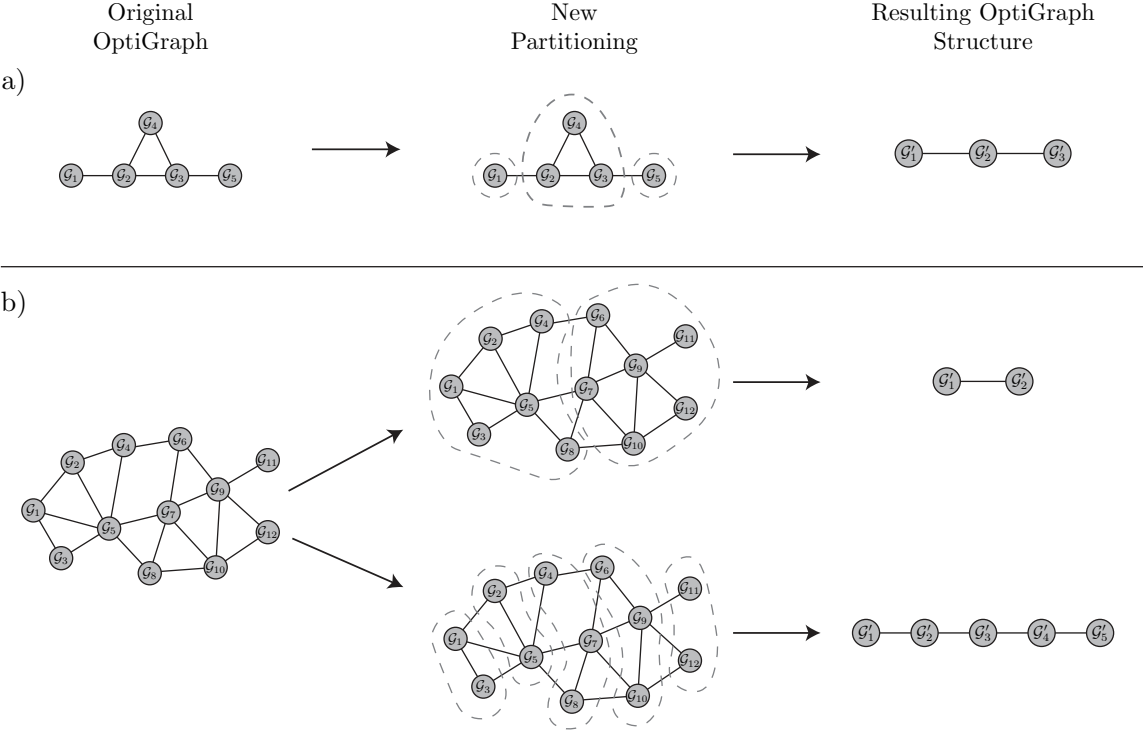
Original OptiGraph

New Partitioning

Resulting OptiGraph Structure

a)

$\mathcal{G}_4$
$\mathcal{G}_1$ $\mathcal{G}_2$ $\mathcal{G}_3$ $\mathcal{G}_5$

$\mathcal{G}_4$
$\mathcal{G}_1$ $\mathcal{G}_2$ $\mathcal{G}_3$ $\mathcal{G}_5$

$\mathcal{G}'_1$ $\mathcal{G}'_2$ $\mathcal{G}'_3$

b)

$\mathcal{G}_4$ $\mathcal{G}_6$
$\mathcal{G}_2$ $\mathcal{G}_{11}$
$\mathcal{G}_9$
$\mathcal{G}_1$ $\mathcal{G}_5$ $\mathcal{G}_7$ $\mathcal{G}_{12}$
$\mathcal{G}_3$ $\mathcal{G}_8$ $\mathcal{G}_{10}$

$\mathcal{G}_4$ $\mathcal{G}_6$
$\mathcal{G}_2$ $\mathcal{G}_{11}$
$\mathcal{G}_9$
$\mathcal{G}_1$ $\mathcal{G}_5$ $\mathcal{G}_7$ $\mathcal{G}_{12}$
$\mathcal{G}_3$ $\mathcal{G}_8$ $\mathcal{G}_{10}$

$\mathcal{G}'_1$ $\mathcal{G}'_2$

$\mathcal{G}_4$ $\mathcal{G}_6$
$\mathcal{G}_2$ $\mathcal{G}_{11}$
$\mathcal{G}_9$
$\mathcal{G}_1$ $\mathcal{G}_5$ $\mathcal{G}_7$ $\mathcal{G}_{12}$
$\mathcal{G}_3$ $\mathcal{G}_8$ $\mathcal{G}_{10}$

$\mathcal{G}'_1$ $\mathcal{G}'_2$ $\mathcal{G}'_3$ $\mathcal{G}'_4$ $\mathcal{G}'_5$